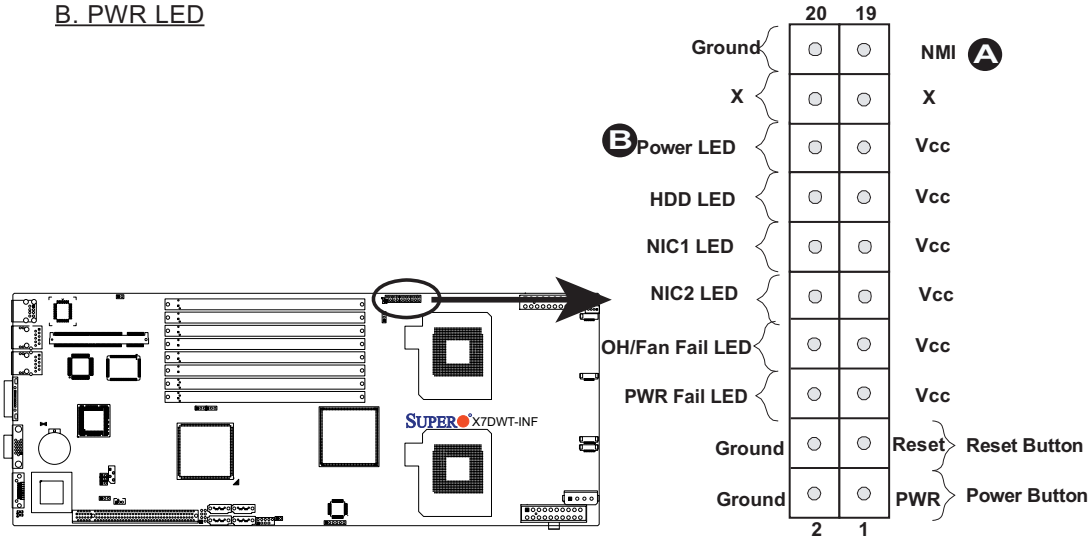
B. PWR LED

20 19

Ground NMI A

X X

B Power LED Vcc

HDD LED Vcc

NIC1 LED Vcc

NIC2 LED Vcc

OH/Fan Fail LED Vcc

PWR Fail LED Vcc

Ground Reset Reset Button

Ground PWR Power Button

2 1

SUPER X7DWT-INF